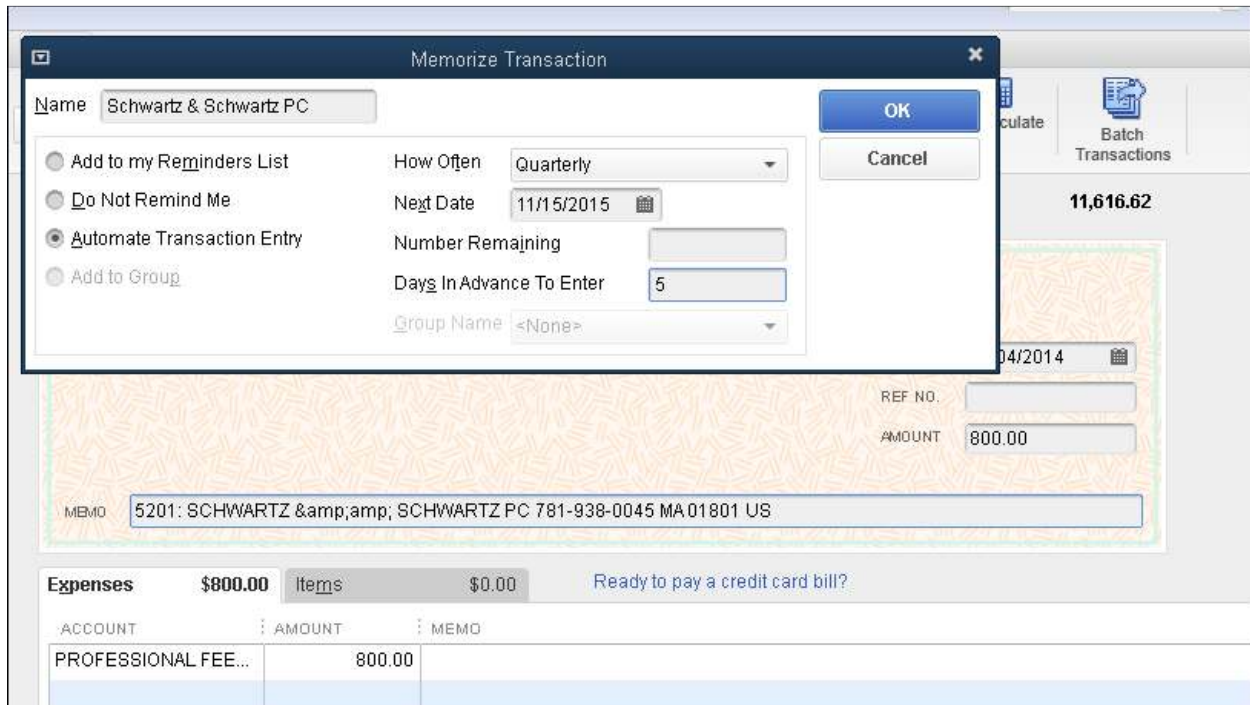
Memorize Transaction

Name Schwartz & Schwartz PC

OK

Cancel

culate

Batch Transactions

Add to my Reminders List

Do Not Remind Me

Automate Transaction Entry

Add to Group

How Often Quarterly

Next Date 11/15/2015

Number Remaining

Days In Advance To Enter 5

Group Name <None>

11,616.62

04/2014

REF NO.

AMOUNT 800.00

MEMO 5201: SCHWARTZ &amp;amp; SCHWARTZ PC 781-938-0045 MA 01801 US

Expenses $800.00 Items $0.00 Ready to pay a credit card bill?

| ACCOUNT | AMOUNT | MEMO |
|---|---|---|
| PROFESSIONAL FEE... | 800.00 | |